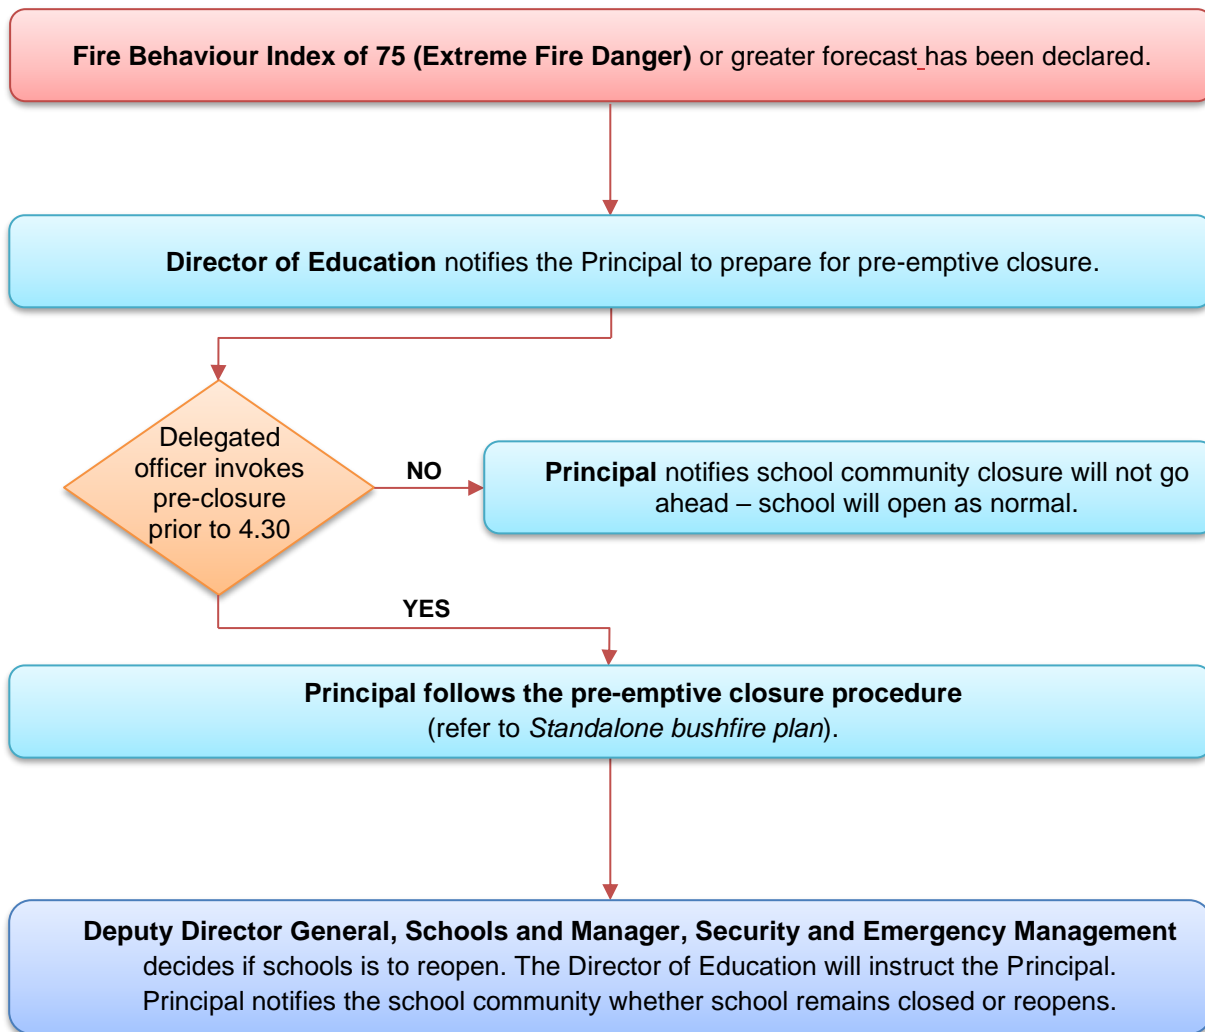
**Fire Behaviour Index of 75 (Extreme Fire Danger)** or greater forecast has been declared.

**Director of Education** notifies the Principal to prepare for pre-emptive closure.

Delegated officer invokes pre-closure prior to 4.30

NO

**Principal** notifies school community closure will not go ahead – school will open as normal.

YES

**Principal follows the pre-emptive closure procedure** (refer to *Standalone bushfire plan*).

**Deputy Director General, Schools and Manager, Security and Emergency Management** decides if schools is to reopen. The Director of Education will instruct the Principal. Principal notifies the school community whether school remains closed or reopens.